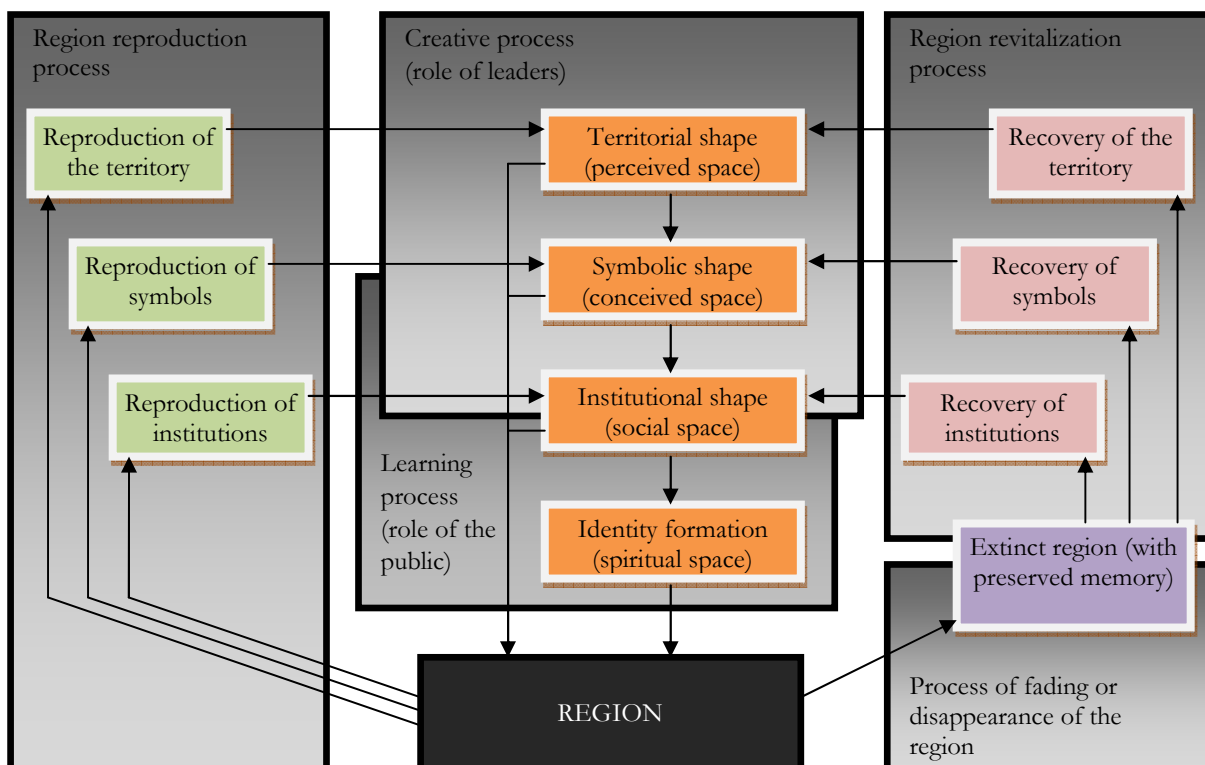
Region reproduction process

Creative process (role of leaders)

Region revitalization process

Reproduction of the territory

Territorial shape (perceived space)

Recovery of the territory

Reproduction of symbols

Symbolic shape (conceived space)

Recovery of symbols

Reproduction of institutions

Institutional shape (social space)

Recovery of institutions

Learning process (role of the public)

Identity formation (spiritual space)

Extinct region (with preserved memory)

REGION

Process of fading or disappearance of the region